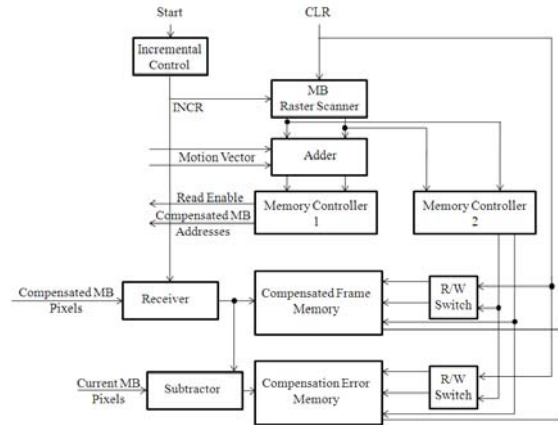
Start

CLR

Incremental Control

INCR

MB Raster Scanner

Motion Vector

Adder

Read Enable

Compensated MB Addresses

Memory Controller 1

Memory Controller 2

Compensated MB Pixels

Receiver

Compensated Frame Memory

R/W Switch

Current MB Pixels

Subtractor

Compensation Error Memory

R/W Switch